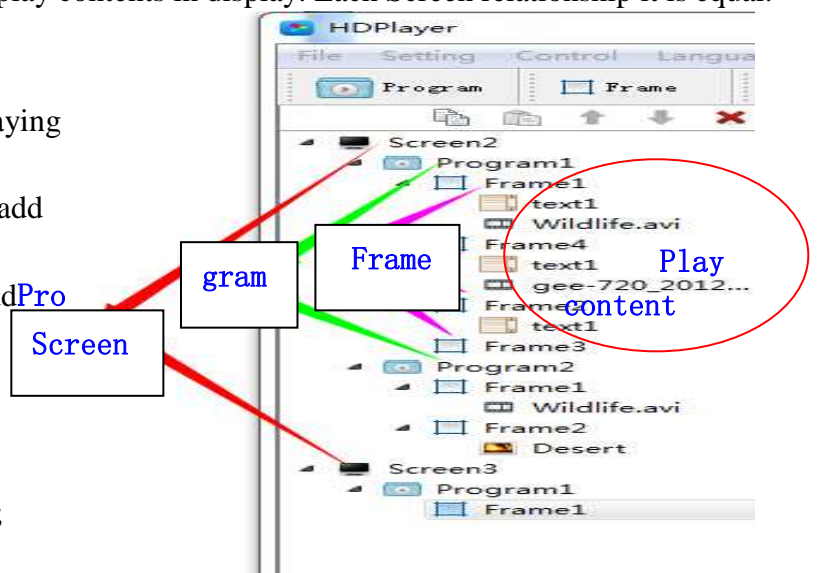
play contents in display. Each screen relationship it is equal.

aying

add

dPro

HDPlayer

File Setting Control Langua

Program Frame

Screen2
Program1
Frame1
text1
Wildlife.avi
Frame4
text1
gee-720_2012...
Frame
text1
Frame3
Program2
Frame1
Wildlife.avi
Frame2
Desert
Screen3
Program1
Frame1

Screen

gram

Frame

Play content